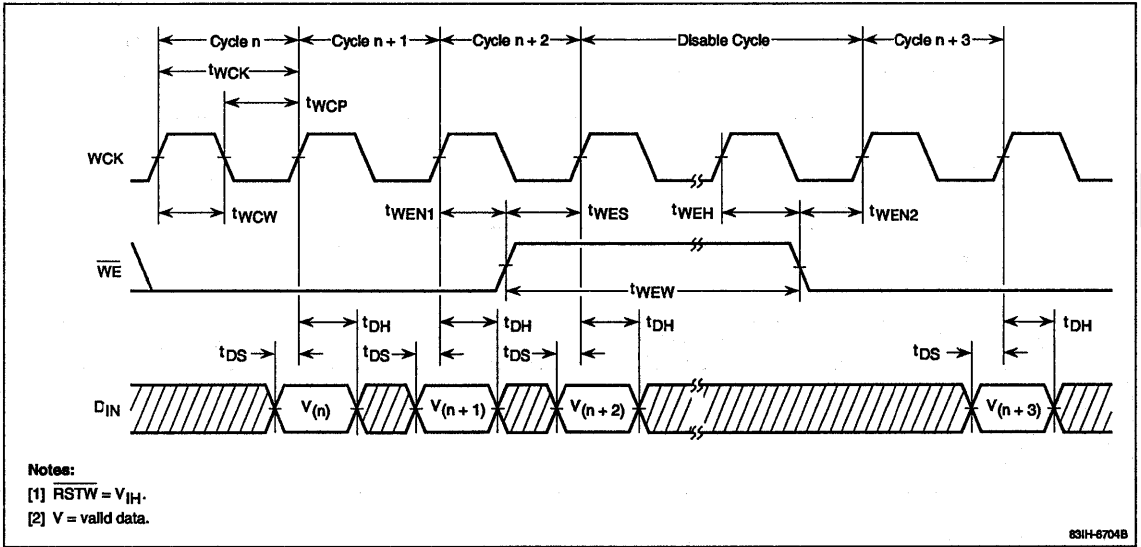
Cycle n
Cycle n + 1
Cycle n + 2
Disable Cycle
Cycle n + 3
$t_{WCK}$
$t_{WCP}$
WCK
$t_{WCW}$
$t_{WEN1}$
$t_{WES}$
$t_{WEH}$
$t_{WEN2}$
$\overline{WE}$
$t_{WEW}$
$t_{DH}$
$t_{DH}$
$t_{DH}$
$t_{DH}$
$t_{DS}$
$t_{DS}$
$t_{DS}$
$t_{DS}$
$D_{IN}$
$V_{(n)}$
$V_{(n+1)}$
$V_{(n+2)}$
$V_{(n+3)}$

Notes:
[1] $\overline{RSTW} = V_{IH}$.
[2] V = valid data.

83IH-6704B